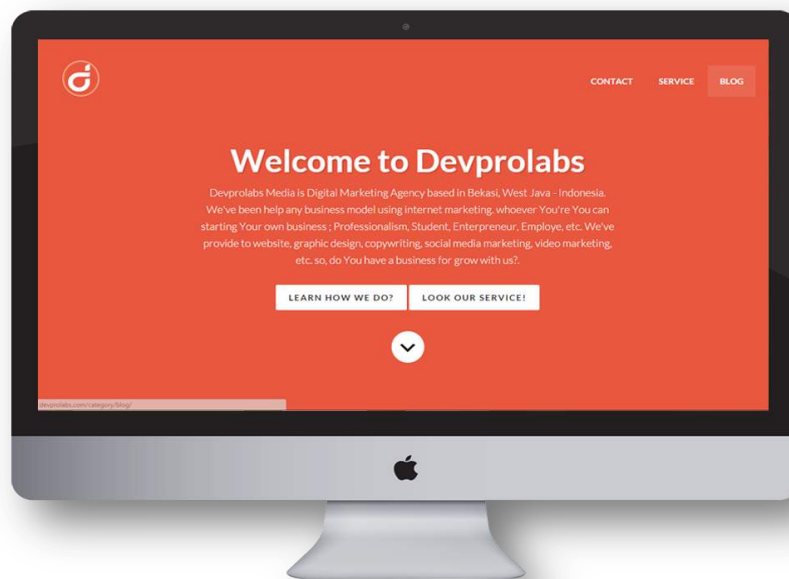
CONTACT SERVICE BLOG

Welcome to Devprolabs

Devprolabs Media is Digital Marketing Agency based in Bekasi, West Java - Indonesia. We've been help any business model using internet marketing. whoever You're You can starting Your own business ; Professionalism, Student, Enterpreneur, Employe, etc. We've provide to website, graphic design, copywriting, social media marketing, video marketing, etc. so, do You have a business for grow with us?.

LEARN HOW WE DO? LOOK OUR SERVICE!

devprolabs.com/category/blog/